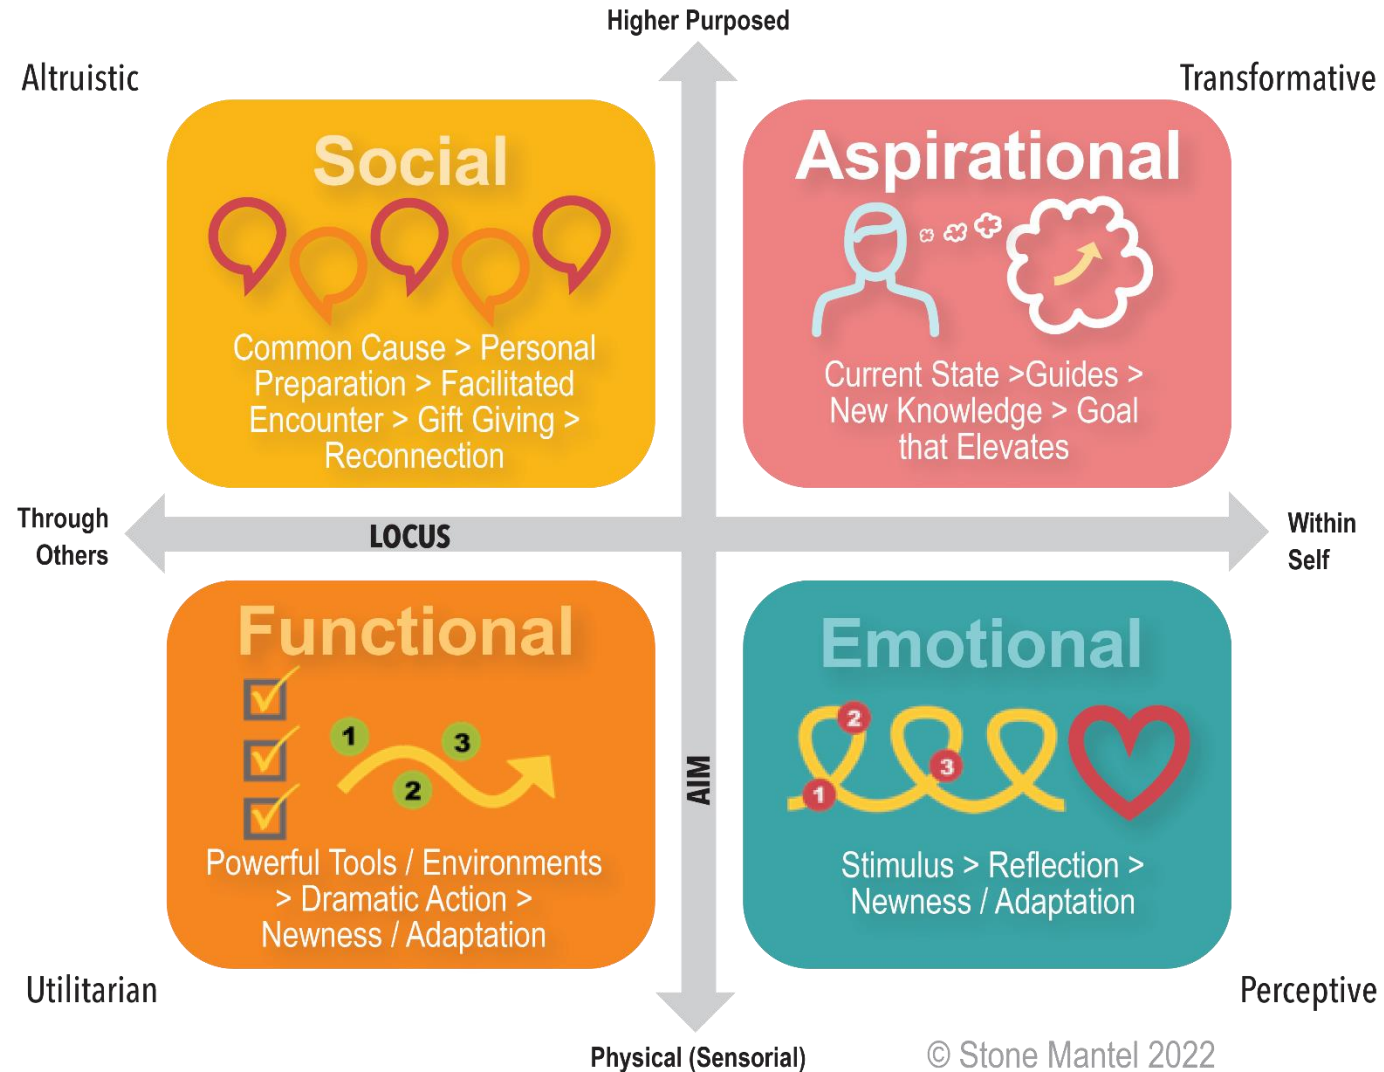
Higher Purposed

Altruistic

Transformative

Social

Common Cause > Personal Preparation > Facilitated Encounter > Gift Giving > Reconnection

Aspirational

Current State >Guides > New Knowledge > Goal that Elevates

Through Others

LOCUS

Within Self

Functional

1 2 3

Powerful Tools / Environments > Dramatic Action > Newness / Adaptation

AIM

Emotional

2 3 1

Stimulus > Reflection > Newness / Adaptation

Utilitarian

Perceptive

Physical (Sensorial)

© Stone Mantel 2022